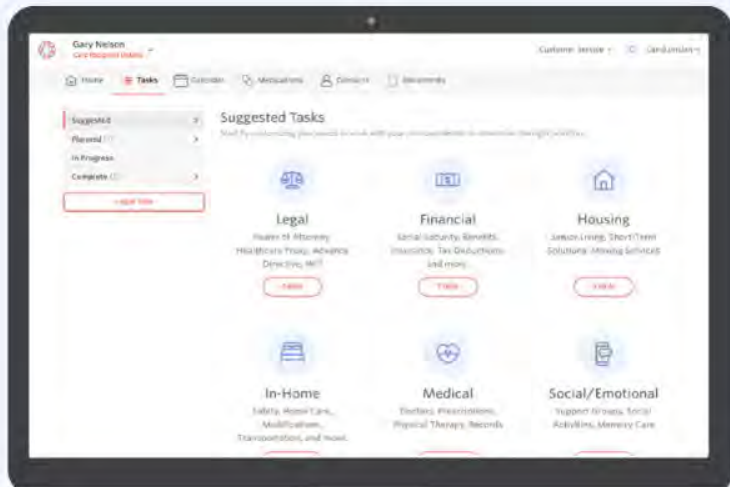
Gary Nelson
Care Recipient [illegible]

Customer Service
Carol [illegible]

Home
Tasks
Calendar
Medications
Contacts
Documents

Suggested
Planned
In Progress
Complete
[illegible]

Suggested Tasks
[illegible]

Legal
Power of Attorney, Healthcare Proxy, Advance Directive, Will
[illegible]

Financial
Social Security, Benefits, Insurance, Tax Deductions and more
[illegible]

Housing
Senior Living, Short-Term Solutions, Moving Services
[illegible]

In-Home
Safety, Home Care, Modifications, Transportation, and more

Medical
Doctors, Prescriptions, Physical Therapy, Records

Social/Emotional
Support Groups, Social Activities, Memory Care